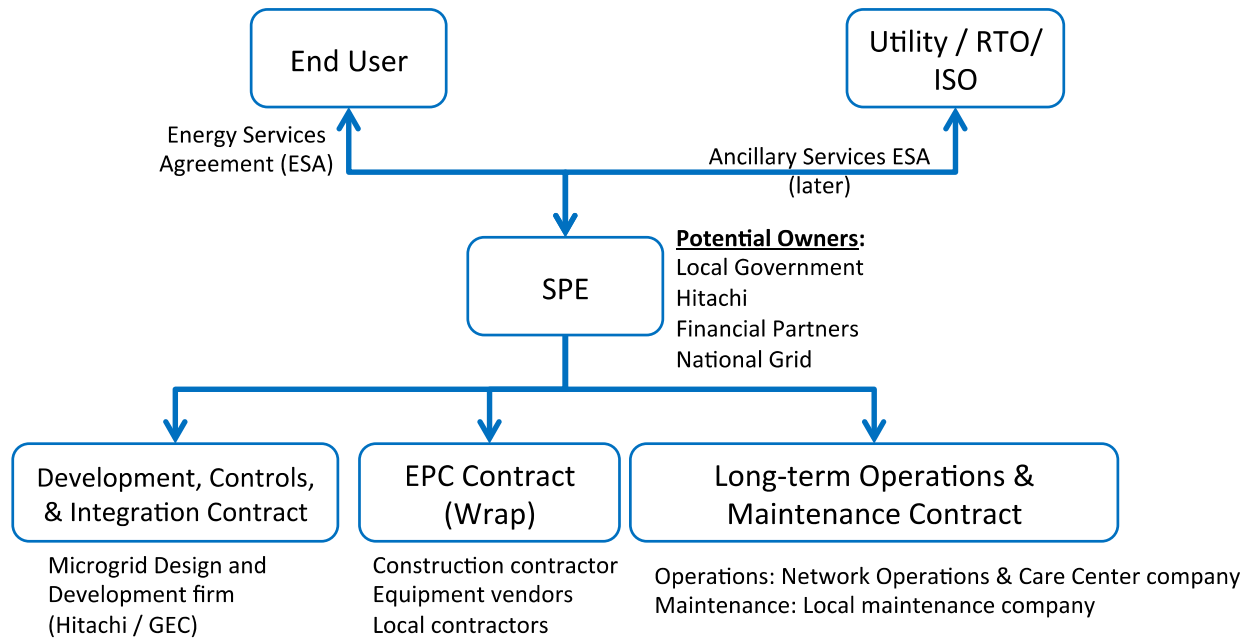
End User

Utility / RTO/ ISO

Energy Services Agreement (ESA)

Ancillary Services ESA (later)

SPE

Potential Owners:
Local Government
Hitachi
Financial Partners
National Grid

Development, Controls, & Integration Contract

EPC Contract (Wrap)

Long-term Operations & Maintenance Contract

Microgrid Design and Development firm (Hitachi / GEC)

Construction contractor
Equipment vendors
Local contractors

Operations: Network Operations & Care Center company
Maintenance: Local maintenance company